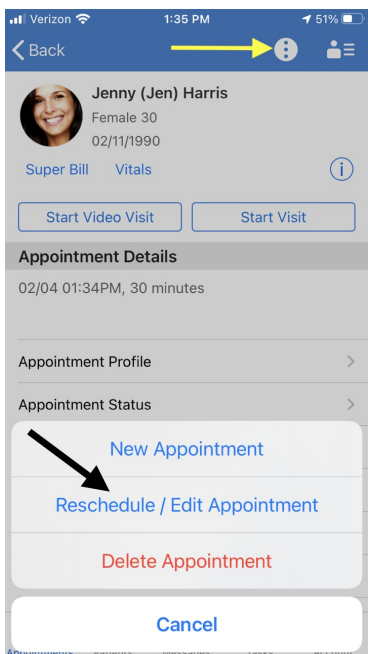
Verizon 1:35 PM 51%

Back

Jenny (Jen) Harris
Female 30
02/11/1990

Super Bill Vitals

Start Video Visit Start Visit

Appointment Details

02/04 01:34PM, 30 minutes

Appointment Profile

Appointment Status

New Appointment

Reschedule / Edit Appointment

Delete Appointment

Cancel